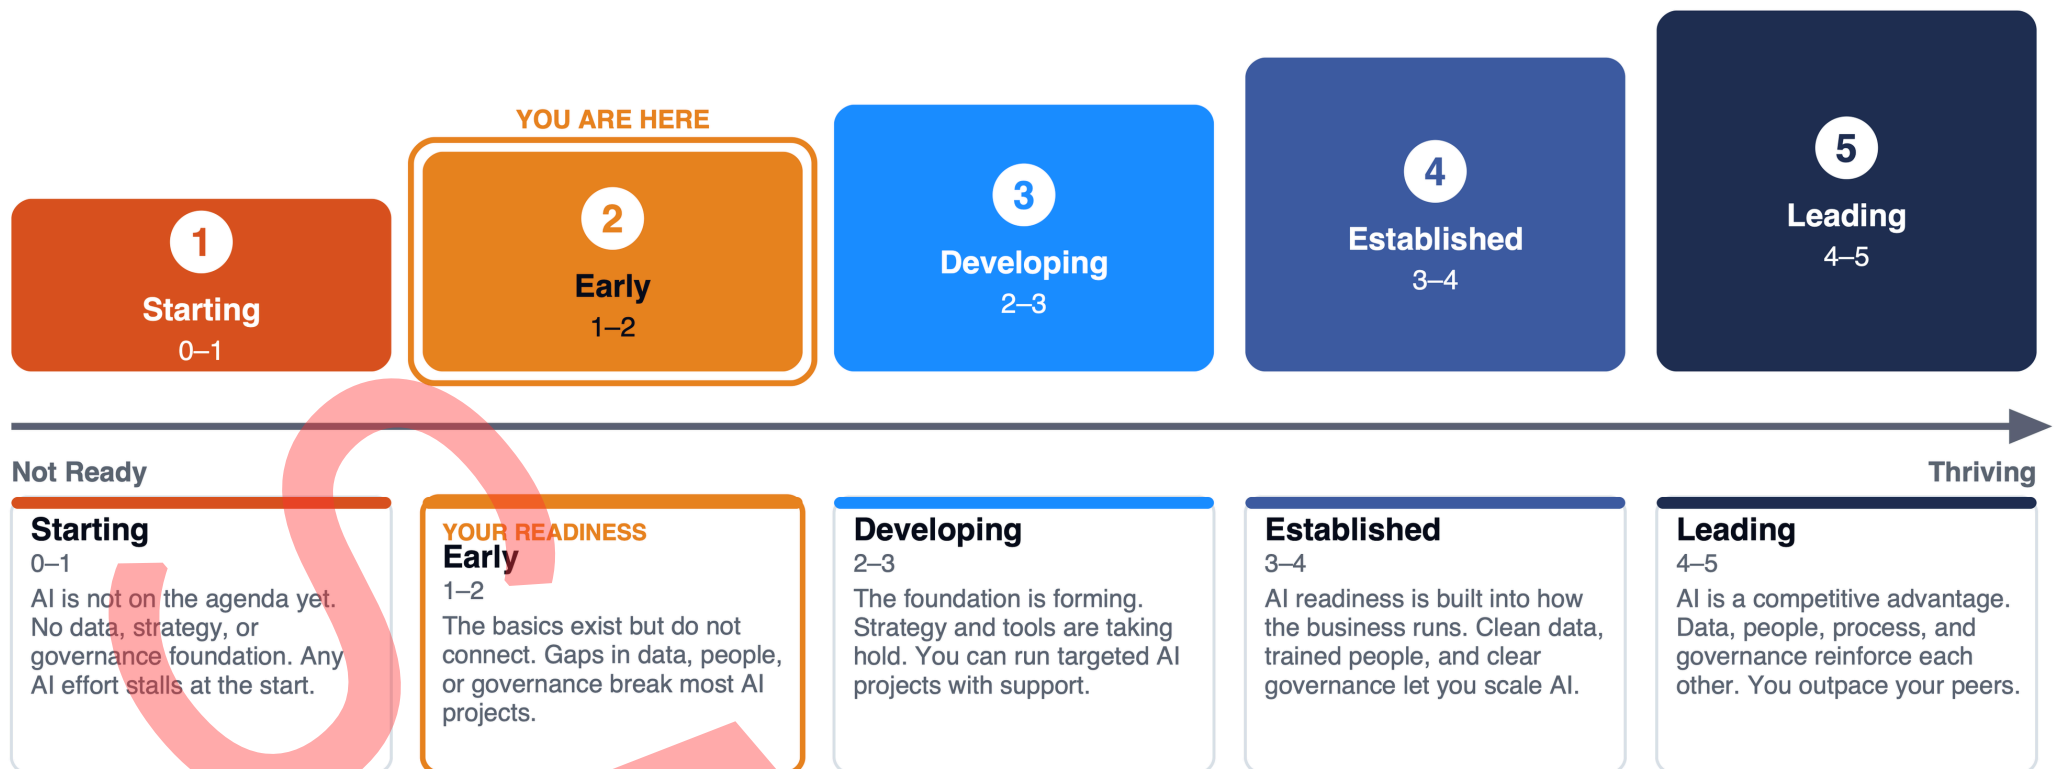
YOU ARE HERE

1
Starting
0–1

2
Early
1–2

3
Developing
2–3

4
Established
3–4

5
Leading
4–5

Not Ready

Thriving

Starting
0–1
AI is not on the agenda yet. No data, strategy, or governance foundation. Any AI effort stalls at the start.

YOUR READINESS
Early
1–2
The basics exist but do not connect. Gaps in data, people, or governance break most AI projects.

Developing
2–3
The foundation is forming. Strategy and tools are taking hold. You can run targeted AI projects with support.

Established
3–4
AI readiness is built into how the business runs. Clean data, trained people, and clear governance let you scale AI.

Leading
4–5
AI is a competitive advantage. Data, people, process, and governance reinforce each other. You outpace your peers.